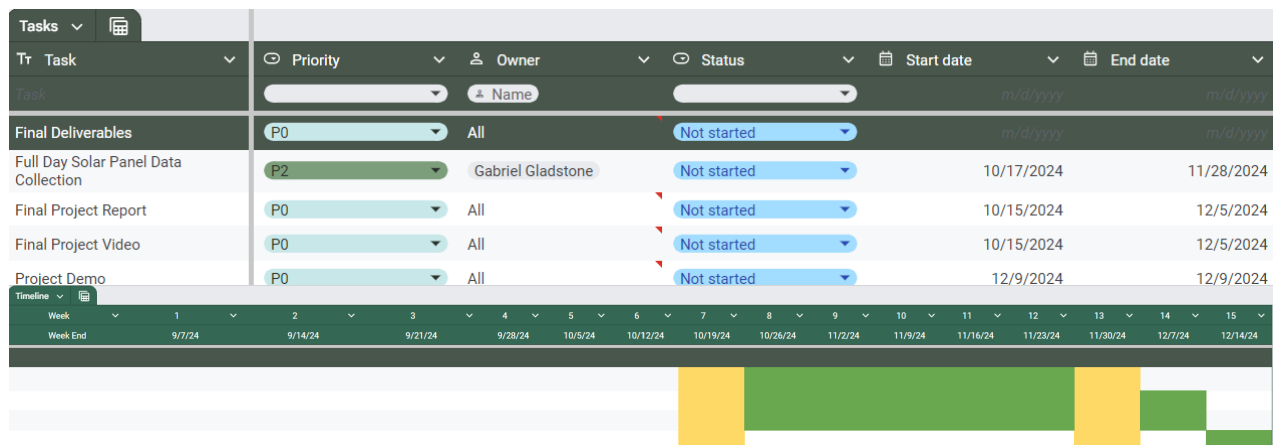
Tasks

| Task | Priority | Owner | Status | Start date | End date |
|---|---|---|---|---|---|
| Task | | Name | | m/d/yyyy | m/d/yyyy |
| Final Deliverables | P0 | All | Not started | m/d/yyyy | m/d/yyyy |
| Full Day Solar Panel Data Collection | P2 | Gabriel Gladstone | Not started | 10/17/2024 | 11/28/2024 |
| Final Project Report | P0 | All | Not started | 10/15/2024 | 12/5/2024 |
| Final Project Video | P0 | All | Not started | 10/15/2024 | 12/5/2024 |
| Project Demo | P0 | All | Not started | 12/9/2024 | 12/9/2024 |

Timeline

| Week | 1 | 2 | 3 | 4 | 5 | 6 | 7 | 8 | 9 | 10 | 11 | 12 | 13 | 14 | 15 |
|---|---|---|---|---|---|---|---|---|---|---|---|---|---|---|---|
| Week End | 9/7/24 | 9/14/24 | 9/21/24 | 9/28/24 | 10/5/24 | 10/12/24 | 10/19/24 | 10/26/24 | 11/2/24 | 11/9/24 | 11/16/24 | 11/23/24 | 11/30/24 | 12/7/24 | 12/14/24 |